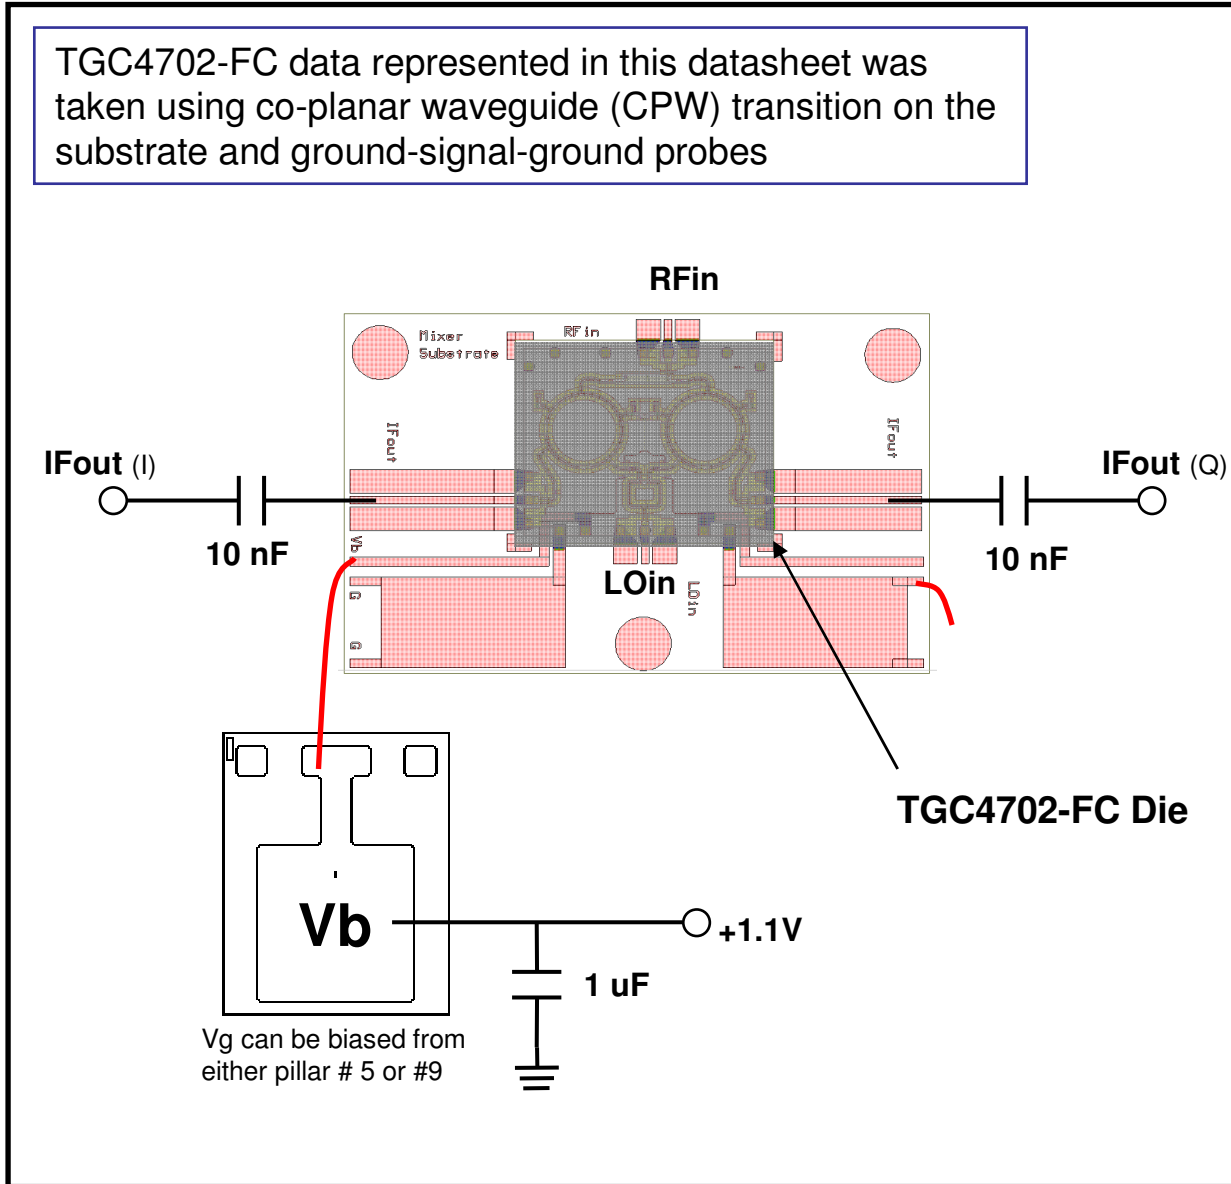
TGC4702-FC data represented in this datasheet was taken using co-planar waveguide (CPW) transition on the substrate and ground-signal-ground probes

RFin

Mixer Substrate

RF in

IFout

IFout

IFout (I)

IFout (Q)

10 nF

10 nF

Vb

G

G

LOin

LOin

TGC4702-FC Die

Vb

+1.1V

1 uF

Vg can be biased from either pillar # 5 or #9